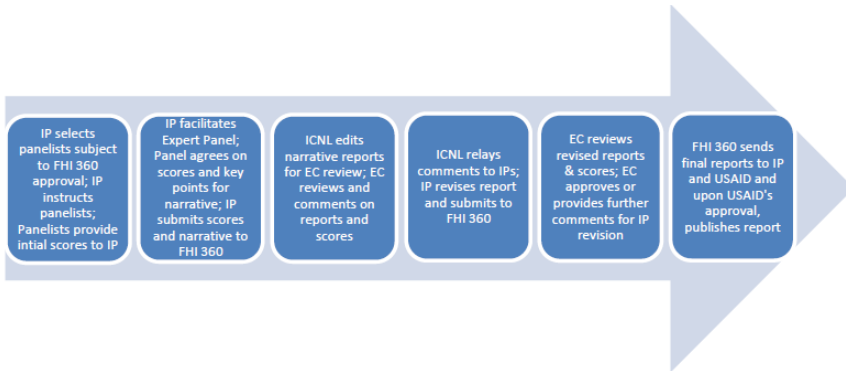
IP selects panelists subject to FHI 360 approval; IP instructs panelists; Panelists provide intial scores to IP

IP facilitates Expert Panel; Panel agrees on scores and key points for narrative; IP submits scores and narrative to FHI 360

ICNL edits narrative reports for EC review; EC reviews and comments on reports and scores

ICNL relays comments to IPs; IP revises report and submits to FHI 360

EC reviews revised reports & scores; EC approves or provides further comments for IP revision

FHI 360 sends final reports to IP and USAID and upon USAID's approval, publishes report